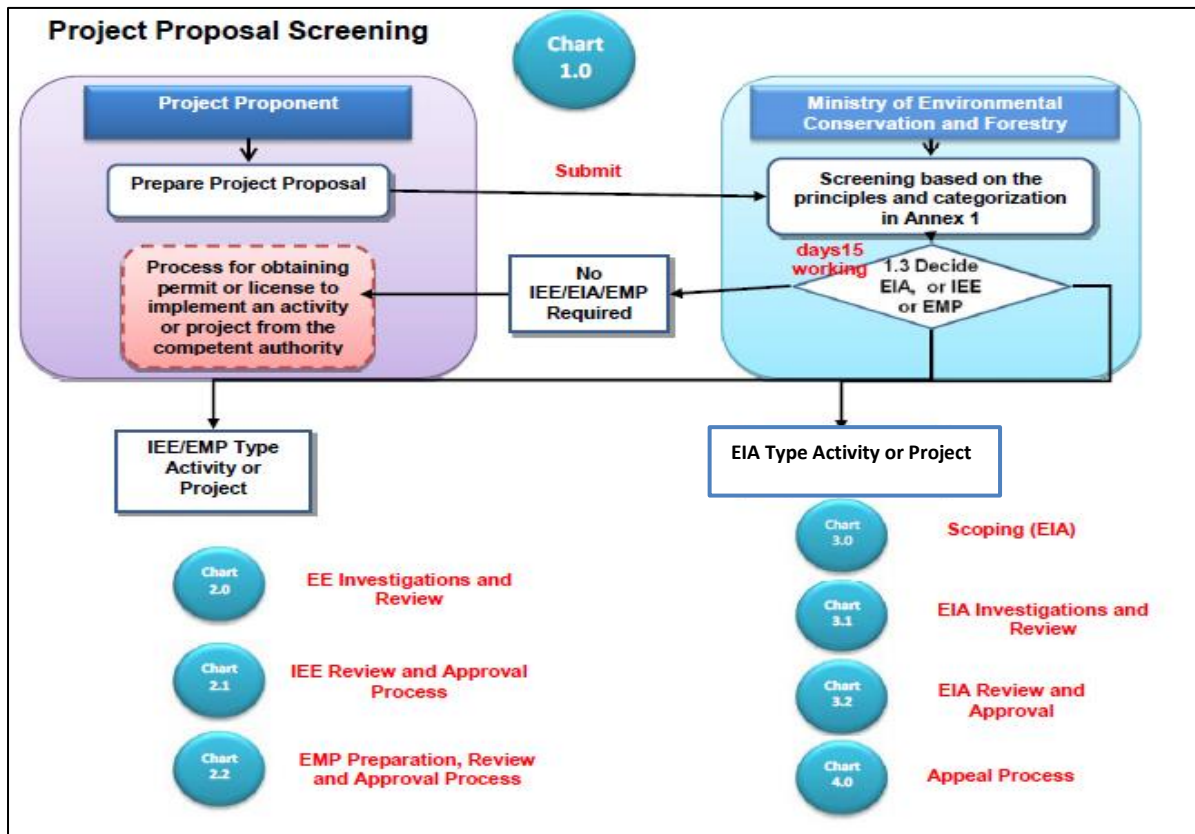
Project Proposal Screening

Chart 1.0

Project Proponent

Prepare Project Proposal

Submit

Ministry of Environmental Conservation and Forestry

Screening based on the principles and categorization in Annex 1

days15 working

1.3 Decide EIA, or IEE or EMP

No IEE/EIA/EMP Required

Process for obtaining permit or license to implement an activity or project from the competent authority

IEE/EMP Type Activity or Project

EIA Type Activity or Project

Chart 3.0

Scoping (EIA)

Chart 2.0

EE Investigations and Review

Chart 3.1

EIA Investigations and Review

Chart 2.1

IEE Review and Approval Process

Chart 3.2

EIA Review and Approval

Chart 2.2

EMP Preparation, Review and Approval Process

Chart 4.0

Appeal Process